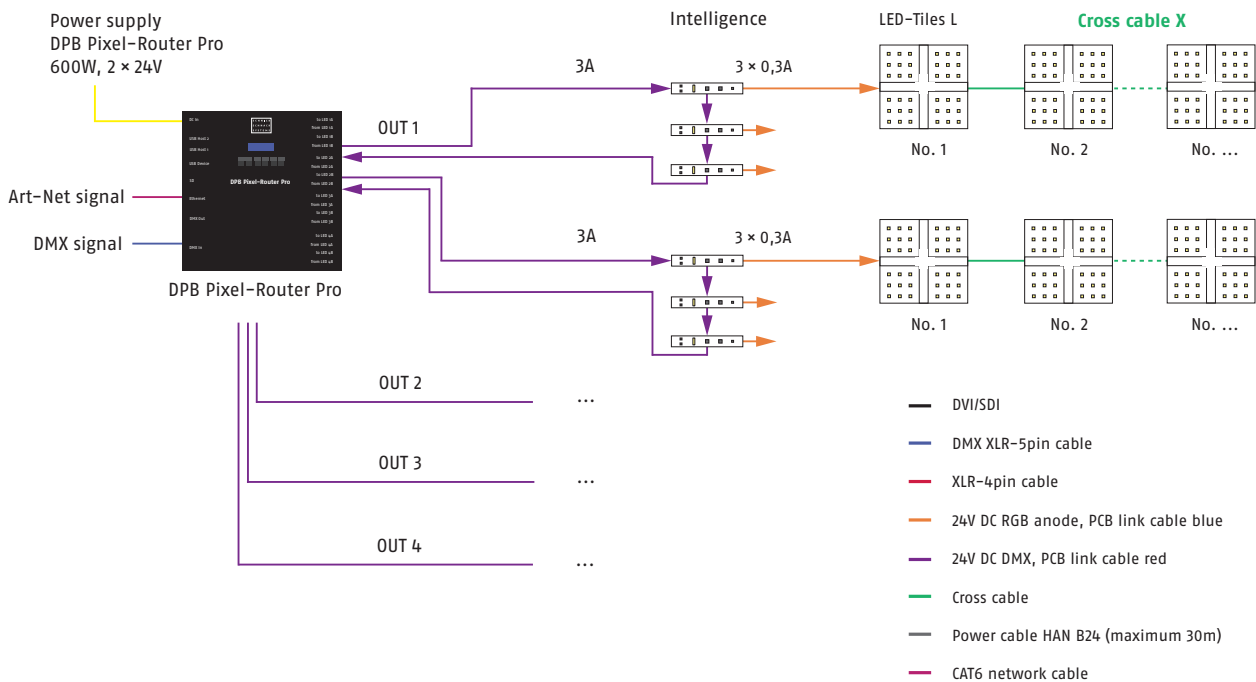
Power supply
DPB Pixel-Router Pro
600W, 2 × 24V

Art-Net signal

DMX signal

DPB Pixel-Router Pro

DPB Pixel-Router Pro

OUT 1

3A

Intelligence

3 × 0,3A

LED-Tiles L

Cross cable X

No. 1

No. 2

No. ...

3A

3 × 0,3A

No. 1

No. 2

No. ...

OUT 2

...

OUT 3

...

OUT 4

...

DVI/SDI

DMX XLR-5pin cable

XLR-4pin cable

24V DC RGB anode, PCB link cable blue

24V DC DMX, PCB link cable red

Cross cable

Power cable HAN B24 (maximum 30m)

CAT6 network cable